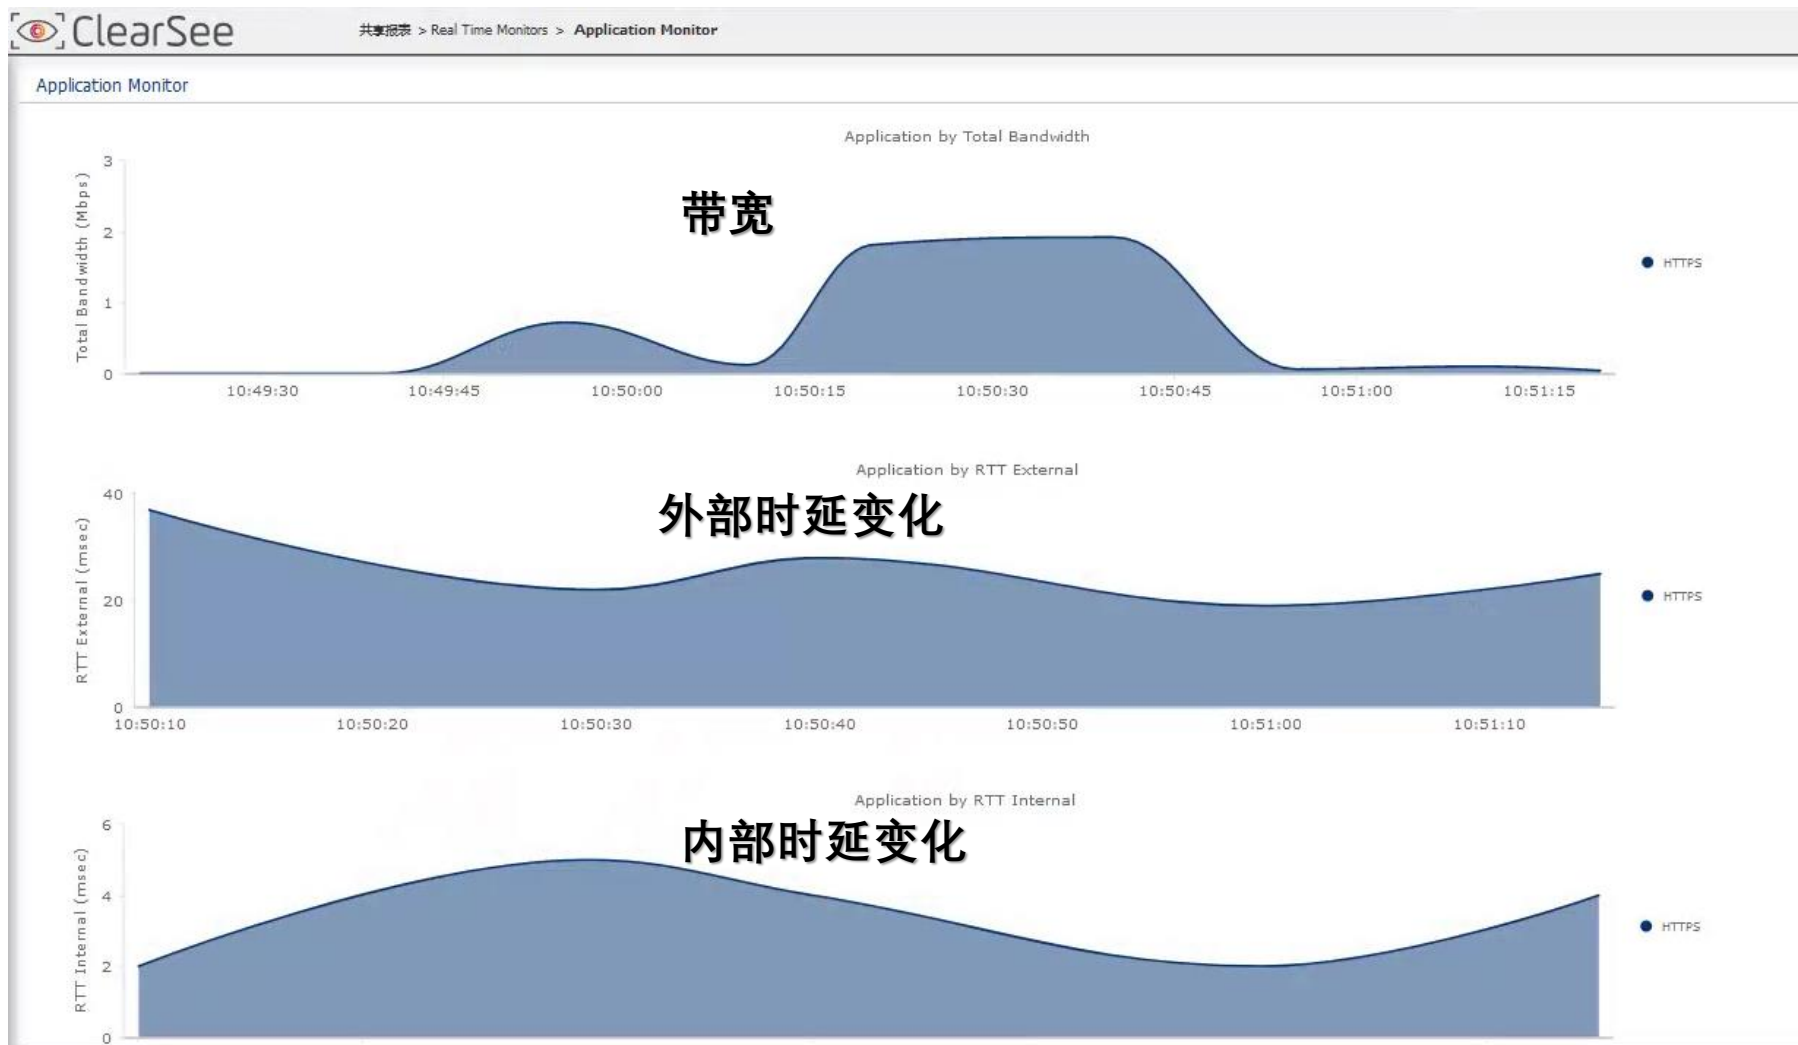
ClearSee 共享报表 > Real Time Monitors > Application Monitor

Application Monitor

Application by Total Bandwidth

带宽

Total Bandwidth (Mbps)

3
2
1
0

10:49:30 10:49:45 10:50:00 10:50:15 10:50:30 10:50:45 10:51:00 10:51:15

HTTPS

Application by RTT External

外部时延变化

RTT External (msec)

40
20
0

10:50:10 10:50:20 10:50:30 10:50:40 10:50:50 10:51:00 10:51:10

HTTPS

Application by RTT Internal

内部时延变化

RTT Internal (msec)

6
4
2
0

HTTPS